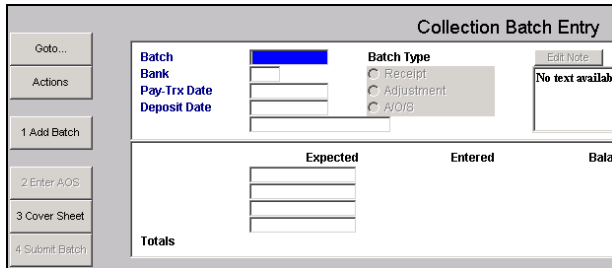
Collection Batch Entry

Goto...

Actions

1 Add Batch

2 Enter AOS

3 Cover Sheet

4 Submit Batch

Batch
Bank
Pay-Trx Date
Deposit Date

Batch Type
Receipt
Adjustment
A/O/S

Edit Note

No text availab

Expected
Entered
Bala

Totals